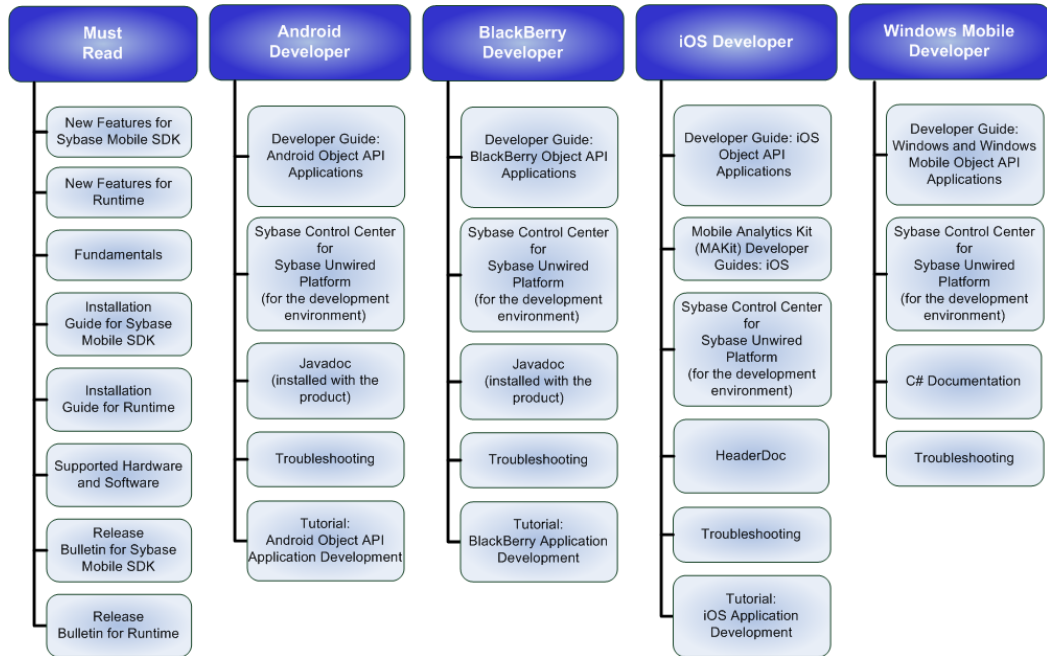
Must Read

New Features for Sybase Mobile SDK

New Features for Runtime

Fundamentals

Installation Guide for Sybase Mobile SDK

Installation Guide for Runtime

Supported Hardware and Software

Release Bulletin for Sybase Mobile SDK

Release Bulletin for Runtime

Android Developer

Developer Guide: Android Object API Applications

Sybase Control Center for Sybase Unwired Platform (for the development environment)

Javadoc (installed with the product)

Troubleshooting

Tutorial: Android Object API Application Development

BlackBerry Developer

Developer Guide: BlackBerry Object API Applications

Sybase Control Center for Sybase Unwired Platform (for the development environment)

Javadoc (installed with the product)

Troubleshooting

Tutorial: BlackBerry Application Development

iOS Developer

Developer Guide: iOS Object API Applications

Mobile Analytics Kit (MAKit) Developer Guides: iOS

Sybase Control Center for Sybase Unwired Platform (for the development environment)

HeaderDoc

Troubleshooting

Tutorial: iOS Application Development

Windows Mobile Developer

Developer Guide: Windows and Windows Mobile Object API Applications

Sybase Control Center for Sybase Unwired Platform (for the development environment)

C# Documentation

Troubleshooting